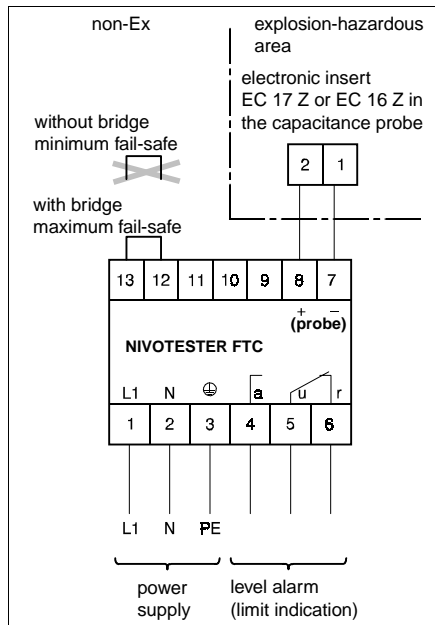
non-Ex

explosion-hazardous area

electronic insert EC 17 Z or EC 16 Z in the capacitance probe

without bridge minimum fail-safe

with bridge maximum fail-safe

2 1

13 12 11 10 9 8 7

+ −
(probe)

NIVOTESTER FTC

L1 N ⊕ a u r

1 2 3 4 5 6

L1 N PE

power supply

level alarm (limit indication)